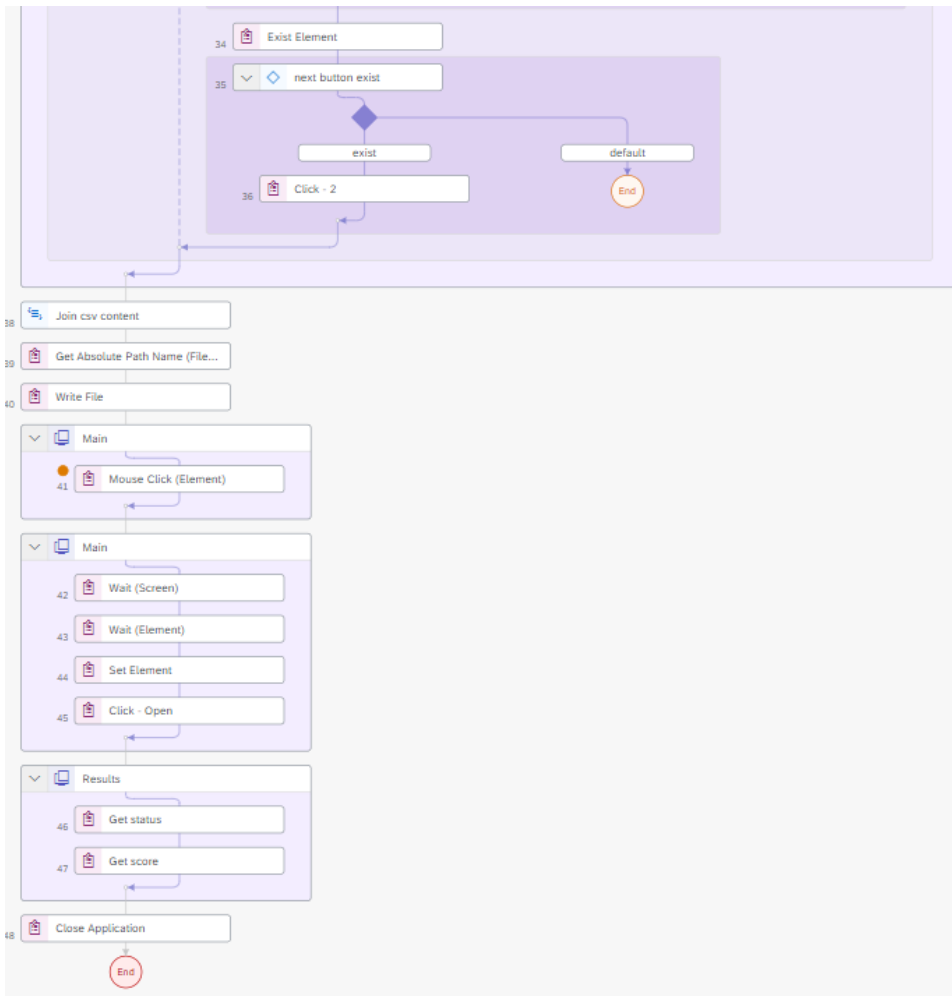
34 Exist Element

35 next button exist

exist

default

36 Click - 2

End

38 Join csv content

39 Get Absolute Path Name (File...

40 Write File

Main

41 Mouse Click (Element)

Main

42 Wait (Screen)

43 Wait (Element)

44 Set Element

45 Click - Open

Results

46 Get status

47 Get score

48 Close Application

End